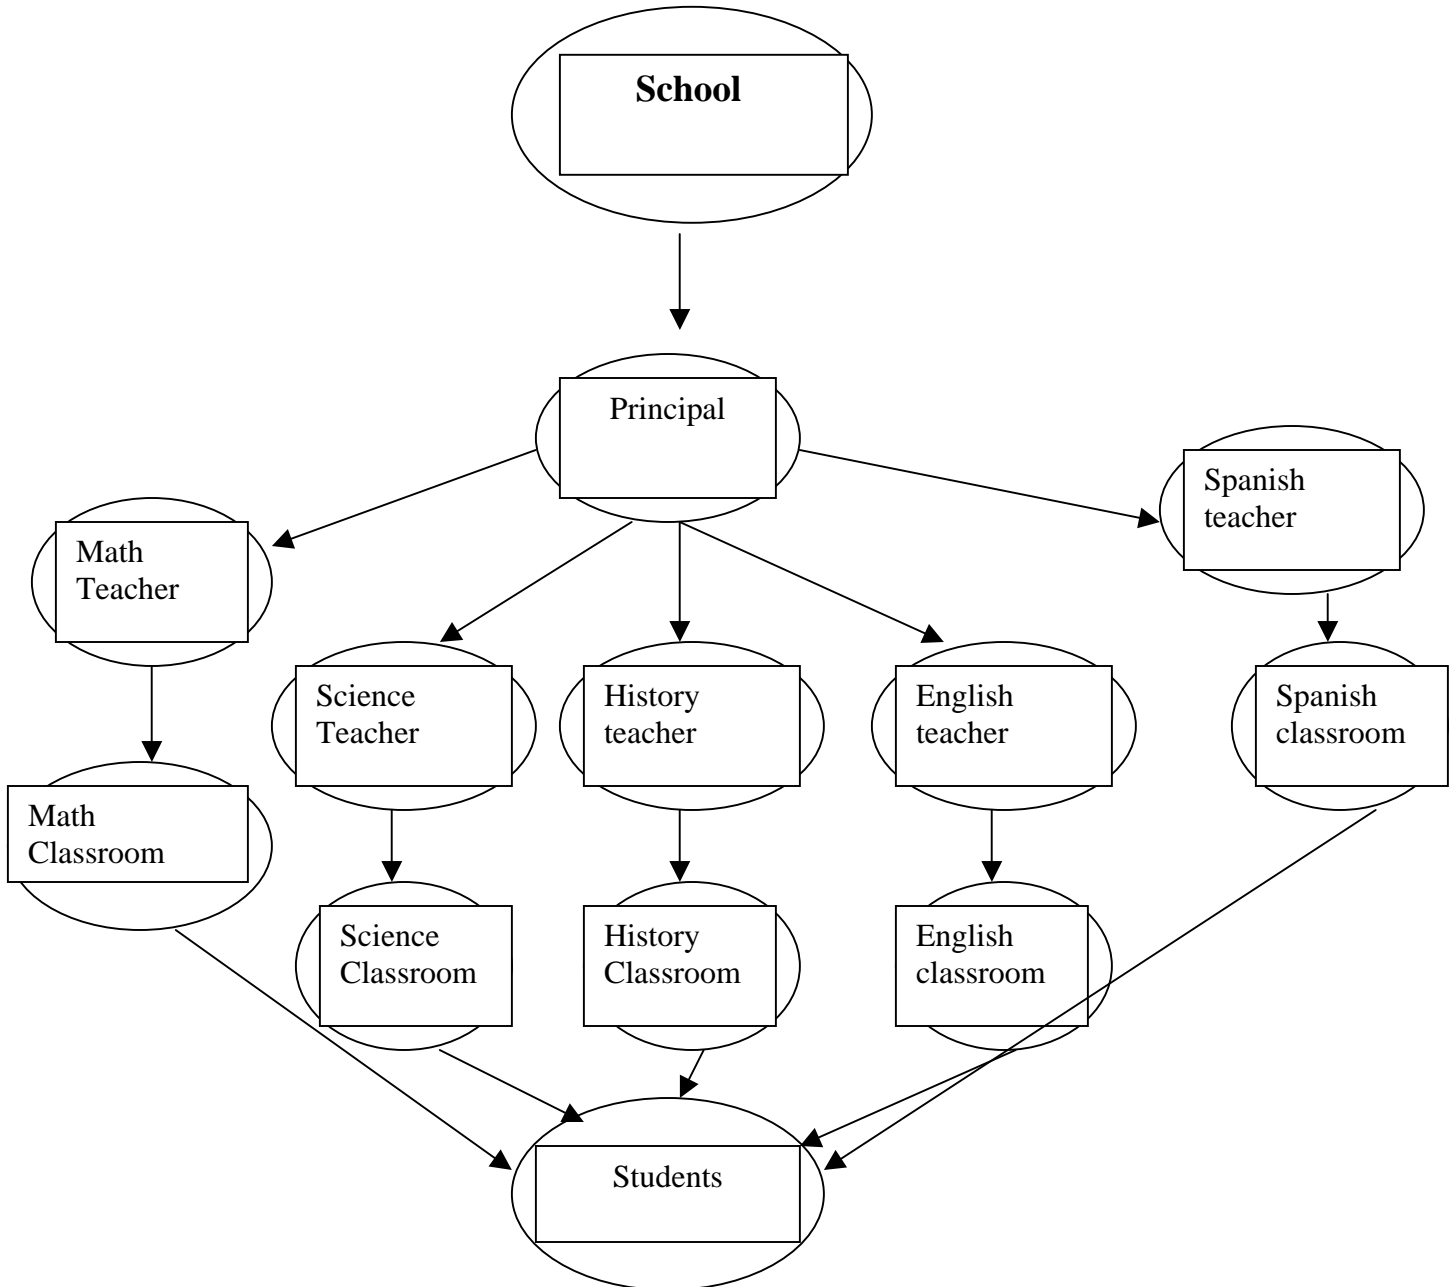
School

Principal

Math Teacher

Science Teacher

History teacher

English teacher

Spanish teacher

Math Classroom

Science Classroom

History Classroom

English classroom

Spanish classroom

Students